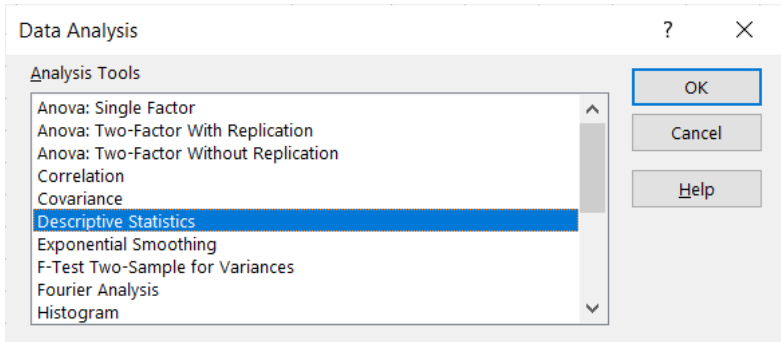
Data Analysis

?

Analysis Tools

Anova: Single Factor
Anova: Two-Factor With Replication
Anova: Two-Factor Without Replication
Correlation
Covariance
Descriptive Statistics
Exponential Smoothing
F-Test Two-Sample for Variances
Fourier Analysis
Histogram

OK

Cancel

Help